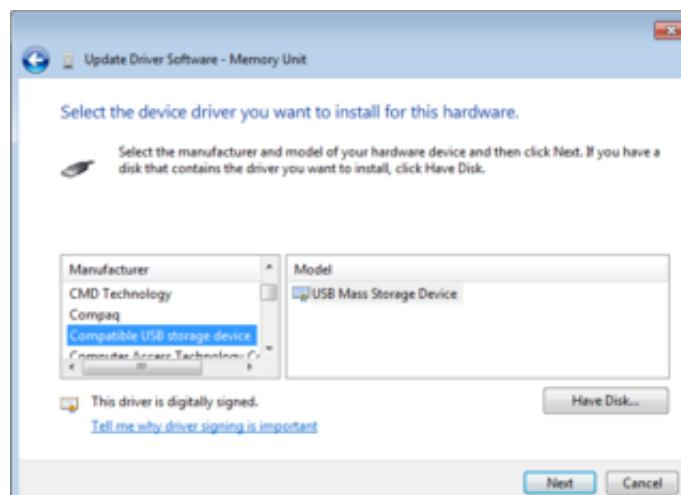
Update Driver Software - Memory Unit

Select the device driver you want to install for this hardware.

Select the manufacturer and model of your hardware device and then click Next. If you have a disk that contains the driver you want to install, click Have Disk.

| Manufacturer | Model |
|---|---|
| CMD Technology | USB Mass Storage Device |
| Compaq | |
| Compatible USB storage device | |
| Computer Access Technology C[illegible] | |

This driver is digitally signed.

Tell me why driver signing is important

Have Disk...

Next

Cancel